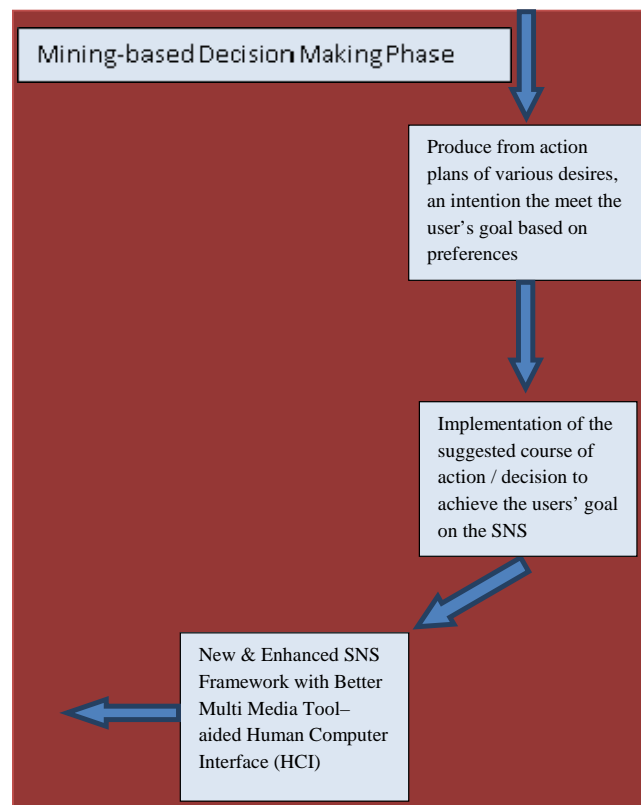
Mining-based Decision Making Phase

Produce from action plans of various desires, an intention the meet the user's goal based on preferences

Implementation of the suggested course of action / decision to achieve the users' goal on the SNS

New & Enhanced SNS Framework with Better Multi Media Tool–aided Human Computer Interface (HCI)